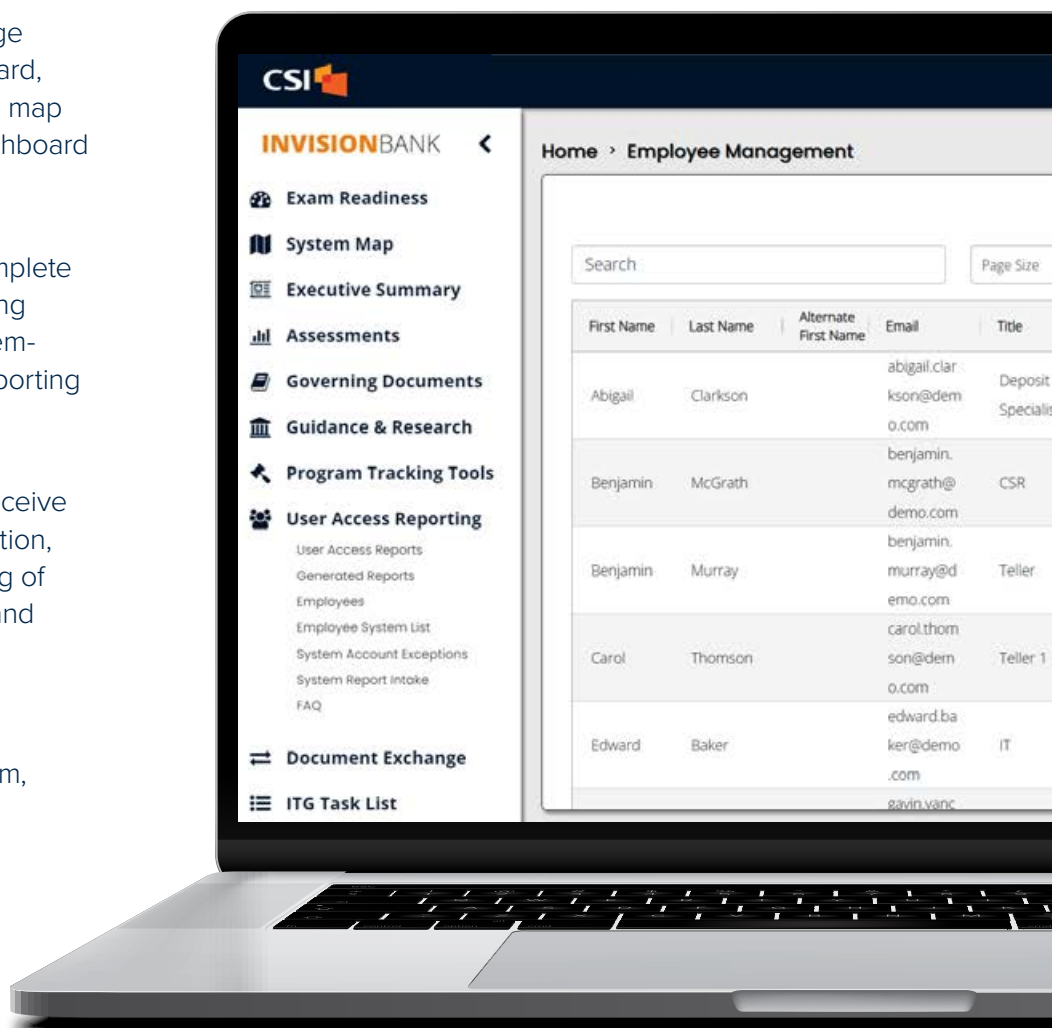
ge
ard,
map
hboard

nplete
ng
em-
porting

ceive
tion,
g of
nd

m,

CSI

INVISIONBANK <

Exam Readiness
System Map
Executive Summary
Assessments
Governing Documents
Guidance & Research
Program Tracking Tools
User Access Reporting
User Access Reports
Generated Reports
Employees
Employee System List
System Account Exceptions
System Report Intake
FAQ
Document Exchange
ITG Task List

Home › Employee Management

Search

Page Size

| First Name | Last Name | Alternate First Name | Email | Title |
|---|---|---|---|---|
| Abigail | Clarkson | | abigail.clarkson@demo.com | Deposit Specialis |
| Benjamin | McGrath | | benjamin.mcgrath@demo.com | CSR |
| Benjamin | Murray | | benjamin.murray@demo.com | Teller |
| Carol | Thomson | | carol.thomson@demo.com | Teller 1 |
| Edward | Baker | | edward.baker@demo.com | IT |
| | | | gavin.vanc | |